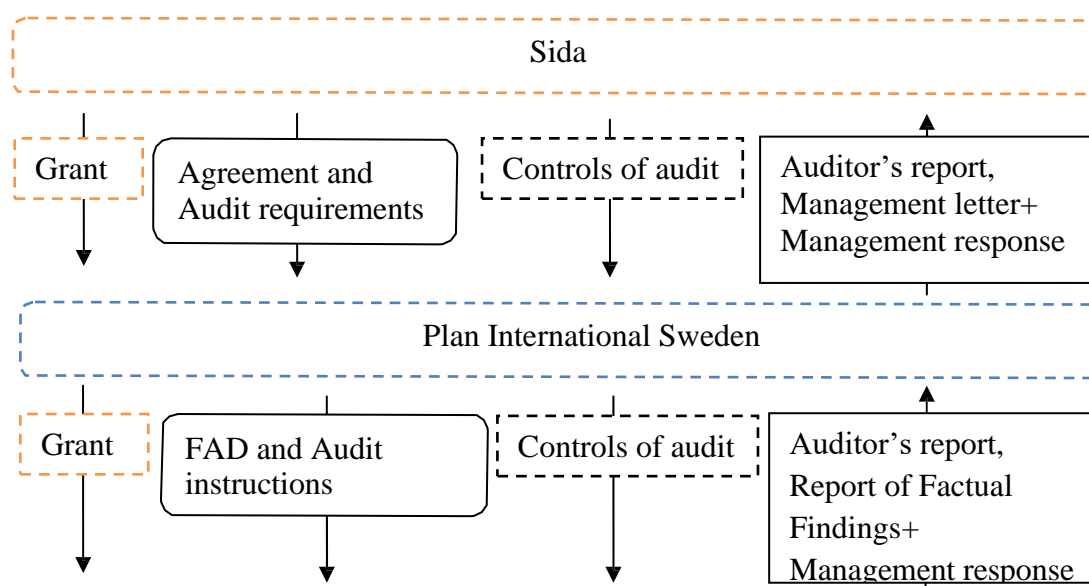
Sida

Grant

Agreement and Audit requirements

Controls of audit

Auditor’s report, Management letter+ Management response

Plan International Sweden

Grant

FAD and Audit instructions

Controls of audit

Auditor’s report, Report of Factual Findings+ Management response